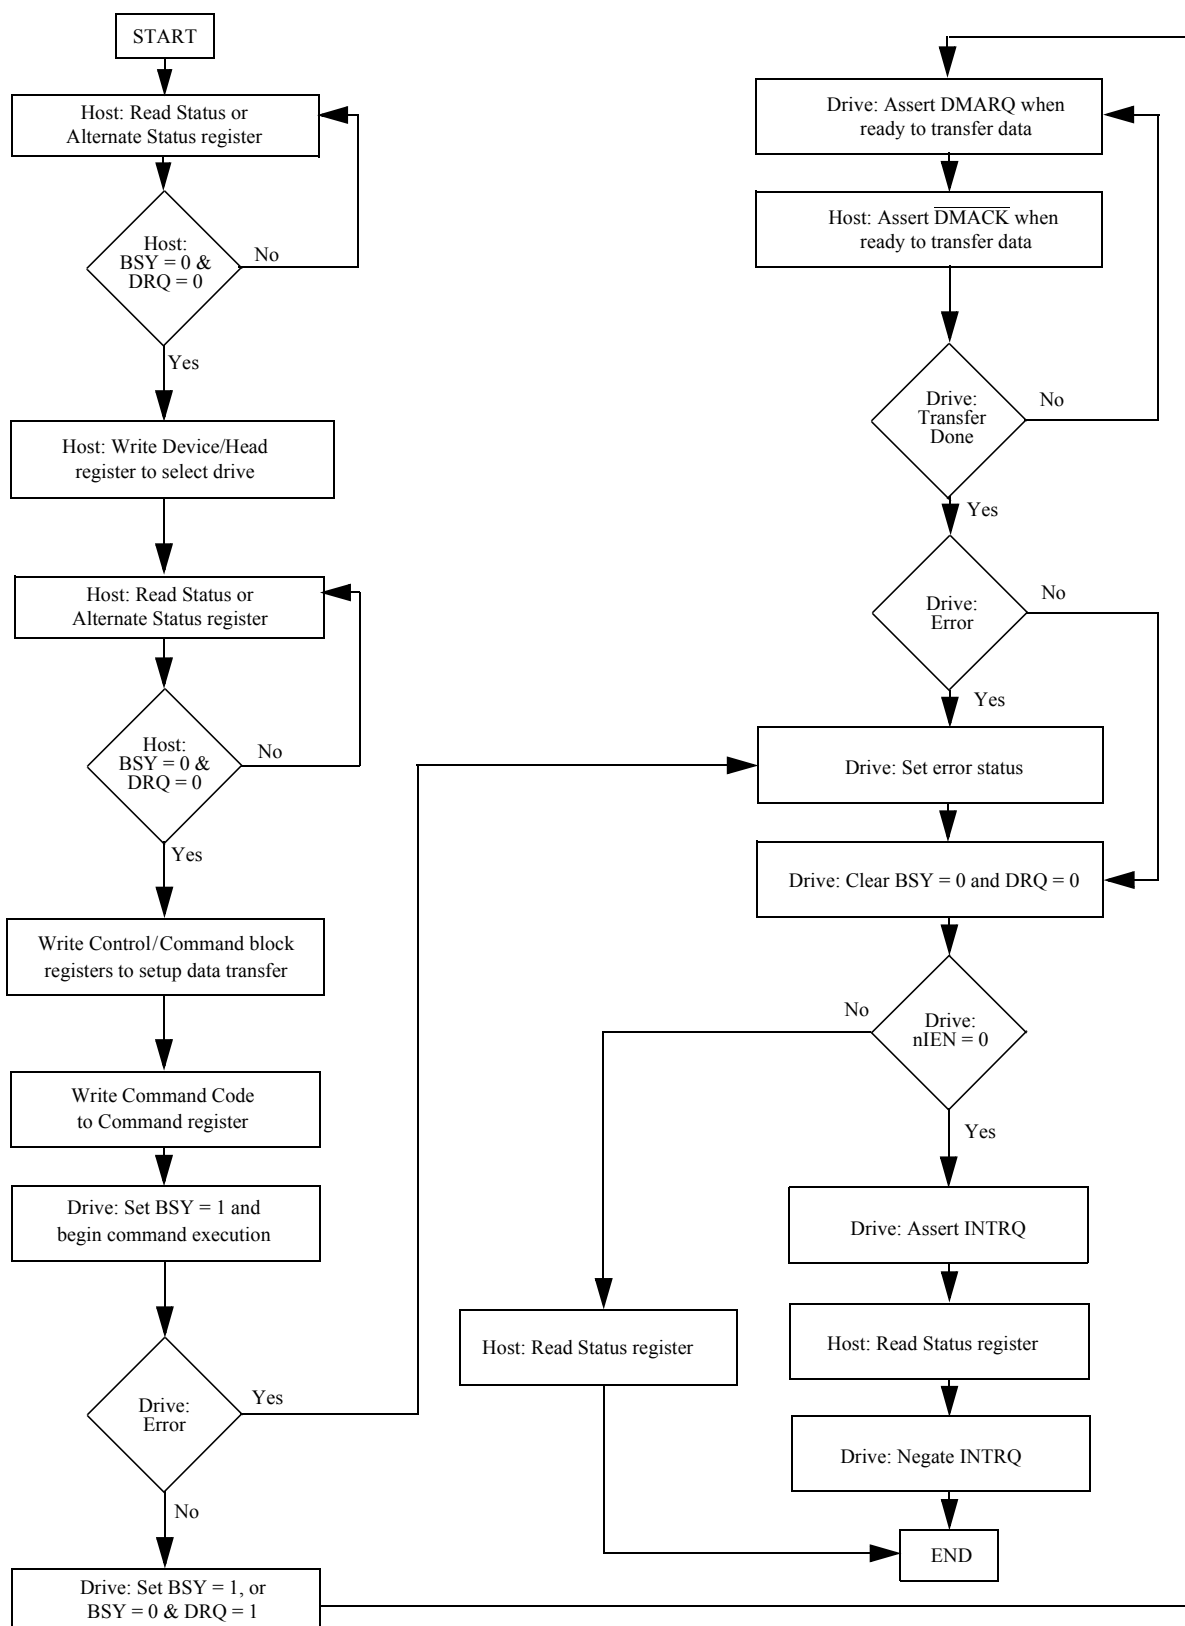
START

Host: Read Status or Alternate Status register

Host: BSY = 0 & DRQ = 0

No

Yes

Host: Write Device/Head register to select drive

Host: Read Status or Alternate Status register

Host: BSY = 0 & DRQ = 0

No

Yes

Write Control/Command block registers to setup data transfer

Write Command Code to Command register

Drive: Set BSY = 1 and begin command execution

Drive: Error

Yes

No

Drive: Set BSY = 1, or BSY = 0 & DRQ = 1

Drive: Assert DMARQ when ready to transfer data

Host: Assert $\overline{DMACK}$ when ready to transfer data

Drive: Transfer Done

No

Yes

Drive: Error

No

Yes

Drive: Set error status

Drive: Clear BSY = 0 and DRQ = 0

No

Drive: nIEN = 0

Yes

Drive: Assert INTRQ

Host: Read Status register

Host: Read Status register

Drive: Negate INTRQ

END